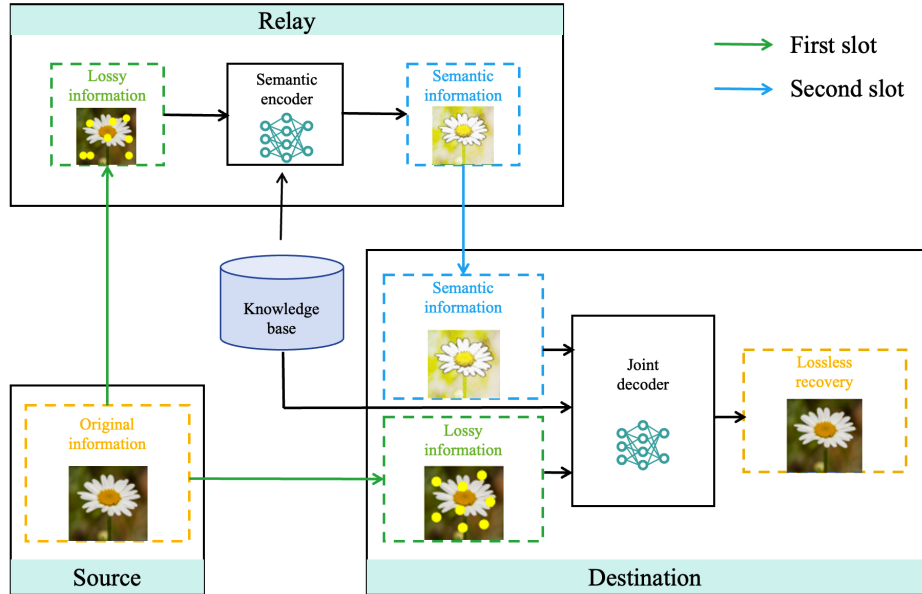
Relay

First slot

Second slot

Lossy information

Semantic encoder

Semantic information

Knowledge base

Semantic information

Joint decoder

Lossless recovery

Original information

Lossy information

Source

Destination